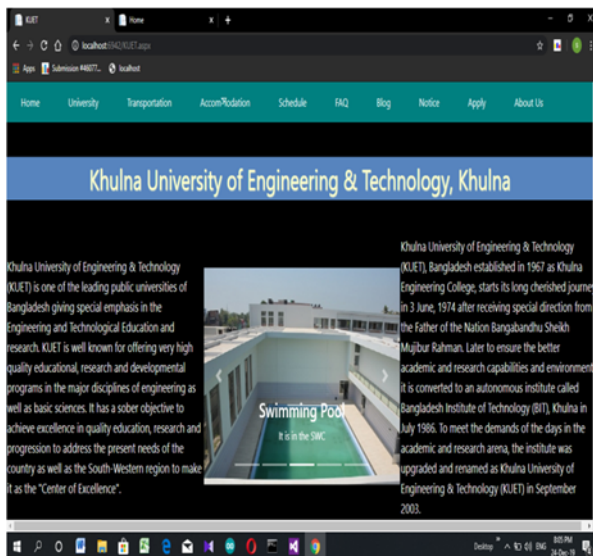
KUET × Home × +

localhost:6942/KUET.aspx

Apps Submission #46077... localhost

Home University Transportation Accommodation Schedule FAQ Blog Notice Apply About Us

Khulna University of Engineering & Technology, Khulna

Khulna University of Engineering & Technology (KUET) is one of the leading public universities of Bangladesh giving special emphasis in the Engineering and Technological Education and research. KUET is well known for offering very high quality educational, research and developmental programs in the major disciplines of engineering as well as basic sciences. It has a sober objective to achieve excellence in quality education, research and progression to address the present needs of the country as well as the South-Western region to make it as the "Center of Excellence".

Swimming Pool

It is in the SWC

Khulna University of Engineering & Technology (KUET), Bangladesh established in 1967 as Khulna Engineering College, starts its long cherished journey in 3 June, 1974 after receiving special direction from the Father of the Nation Bangabandhu Sheikh Mujibur Rahman. Later to ensure the better academic and research capabilities and environment it is converted to an autonomous institute called Bangladesh Institute of Technology (BIT), Khulna in July 1986. To meet the demands of the days in the academic and research arena, the institute was upgraded and renamed as Khulna University of Engineering & Technology (KUET) in September 2003.

Desktop ENG 8:05 PM 24-Dec-19